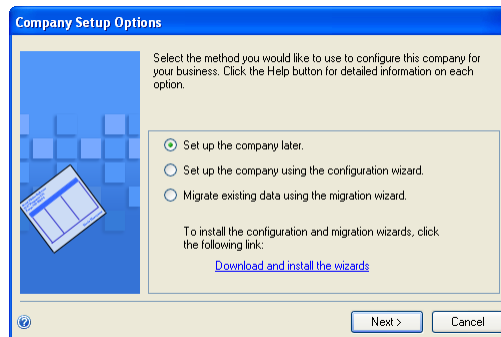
Company Setup Options

Select the method you would like to use to configure this company for your business. Click the Help button for detailed information on each option.

Set up the company later.

Set up the company using the configuration wizard.

Migrate existing data using the migration wizard.

To install the configuration and migration wizards, click the following link:

Download and install the wizards

Next >

Cancel